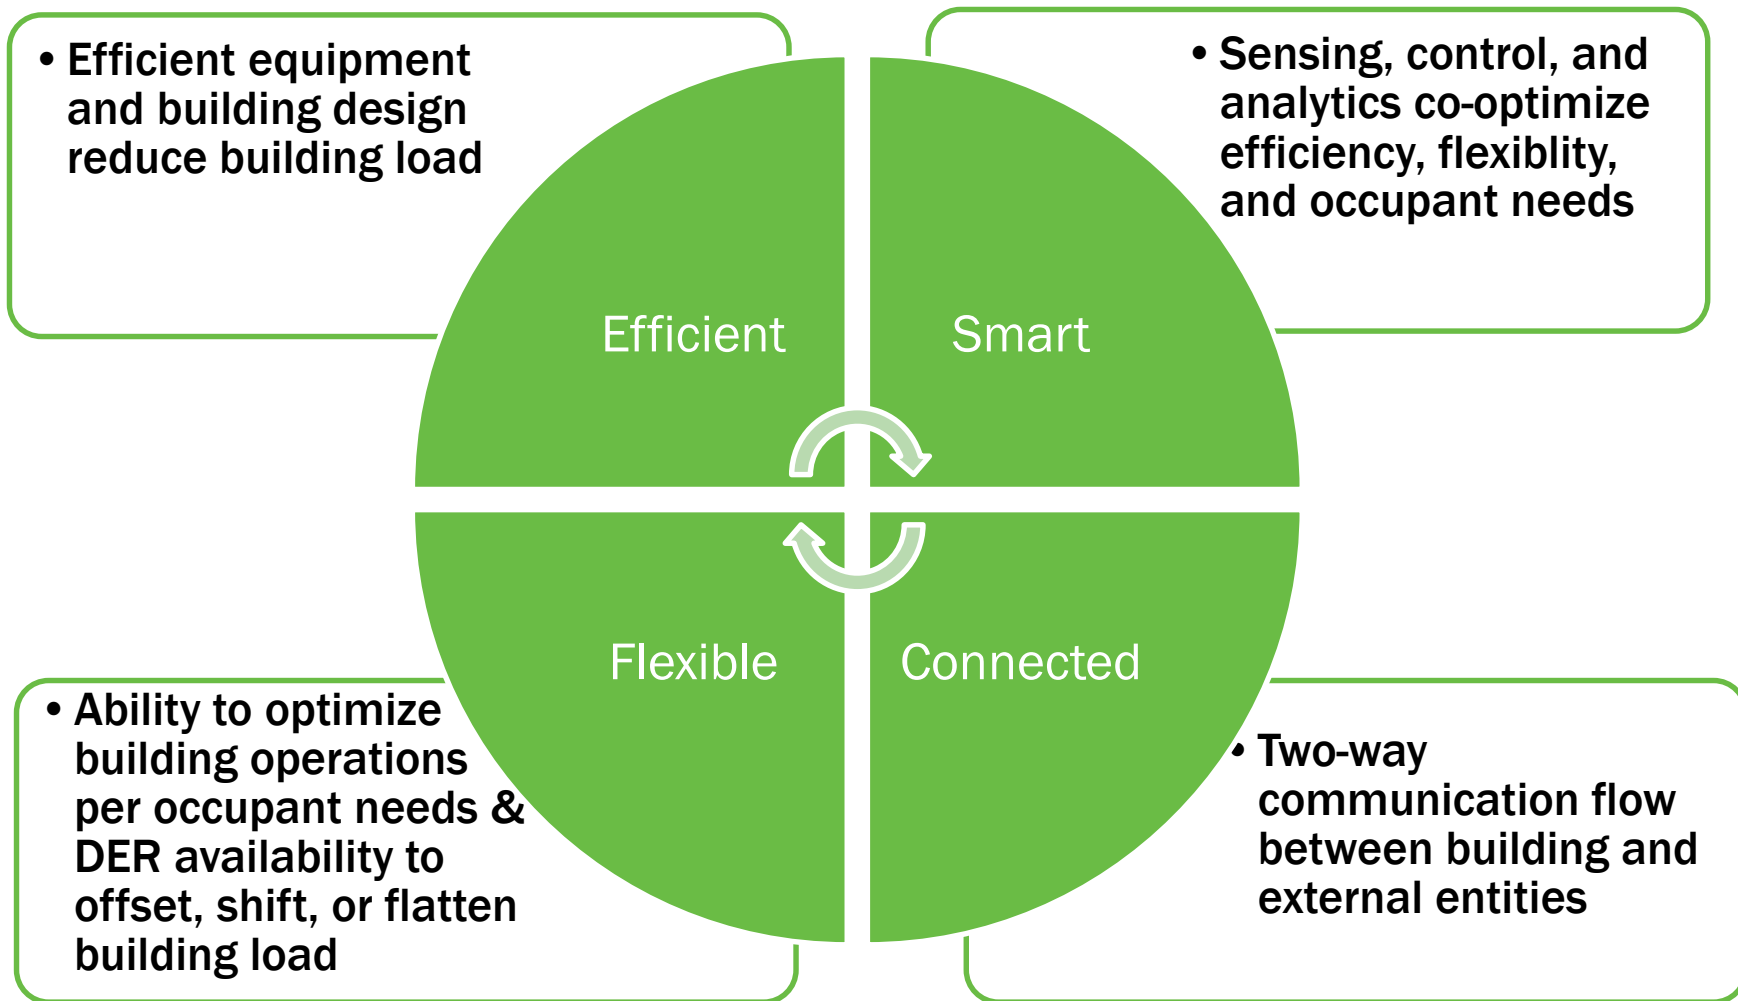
• Efficient equipment and building design reduce building load

• Sensing, control, and analytics co-optimize efficiency, flexiblity, and occupant needs

Efficient

Smart

Flexible

Connected

• Ability to optimize building operations per occupant needs & DER availability to offset, shift, or flatten building load

• Two-way communication flow between building and external entities